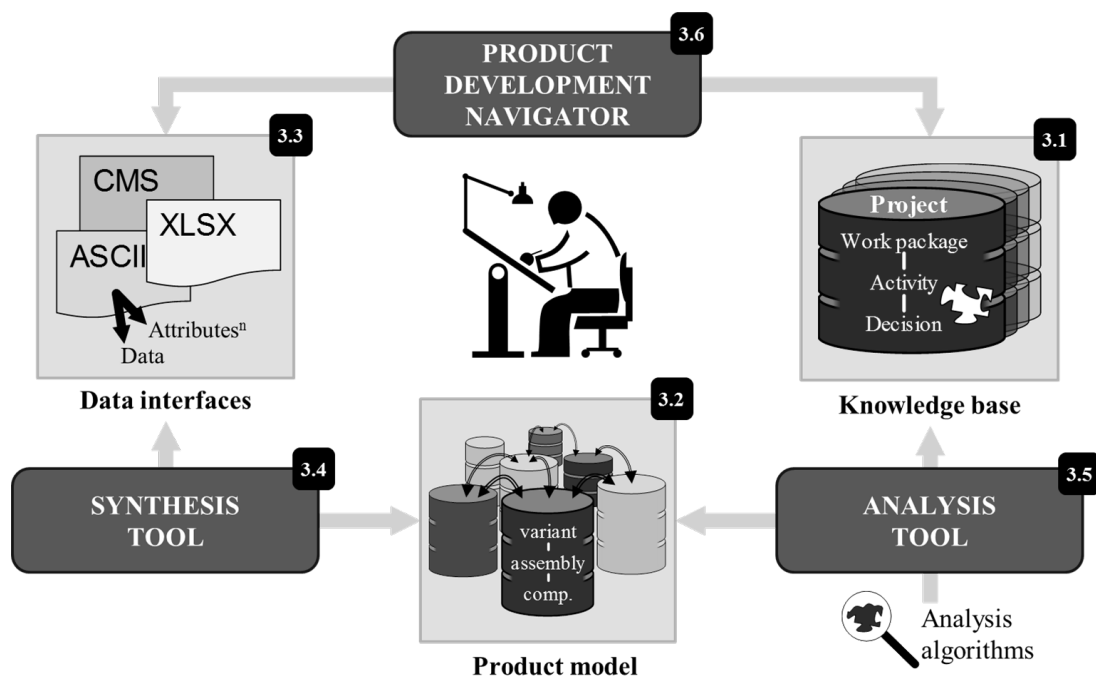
PRODUCT DEVELOPMENT NAVIGATOR
3.6

3.3
CMS
XLSX
ASCII
Attributes$^n$
Data
Data interfaces

3.1
Project
Work package
Activity
Decision
Knowledge base

3.2
variant
assembly
comp.
Product model

3.4
SYNTHESIS TOOL

3.5
ANALYSIS TOOL

Analysis algorithms